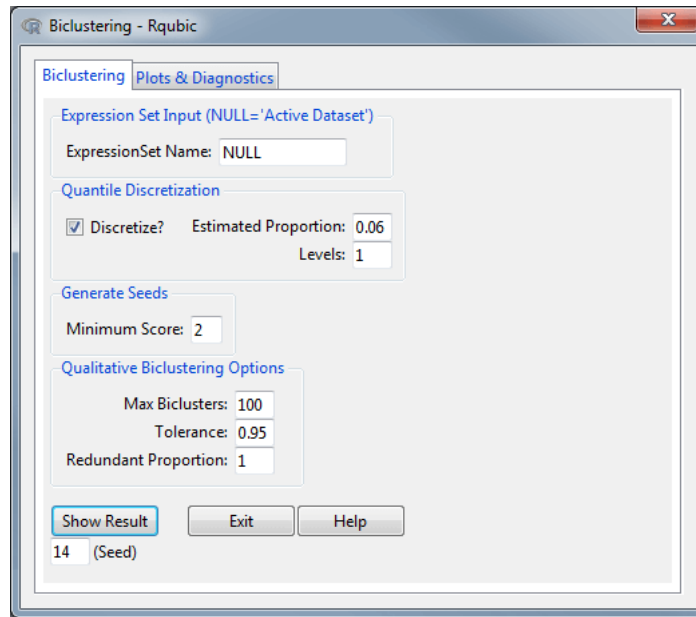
Biclustering - Rqubic

Biclustering Plots & Diagnostics

Expression Set Input (NULL='Active Dataset')

ExpressionSet Name: NULL

Quantile Discretization

Discretize? Estimated Proportion: 0.06

Levels: 1

Generate Seeds

Minimum Score: 2

Qualitative Biclustering Options

Max Biclusters: 100

Tolerance: 0.95

Redundant Proportion: 1

Show Result Exit Help

14 (Seed)